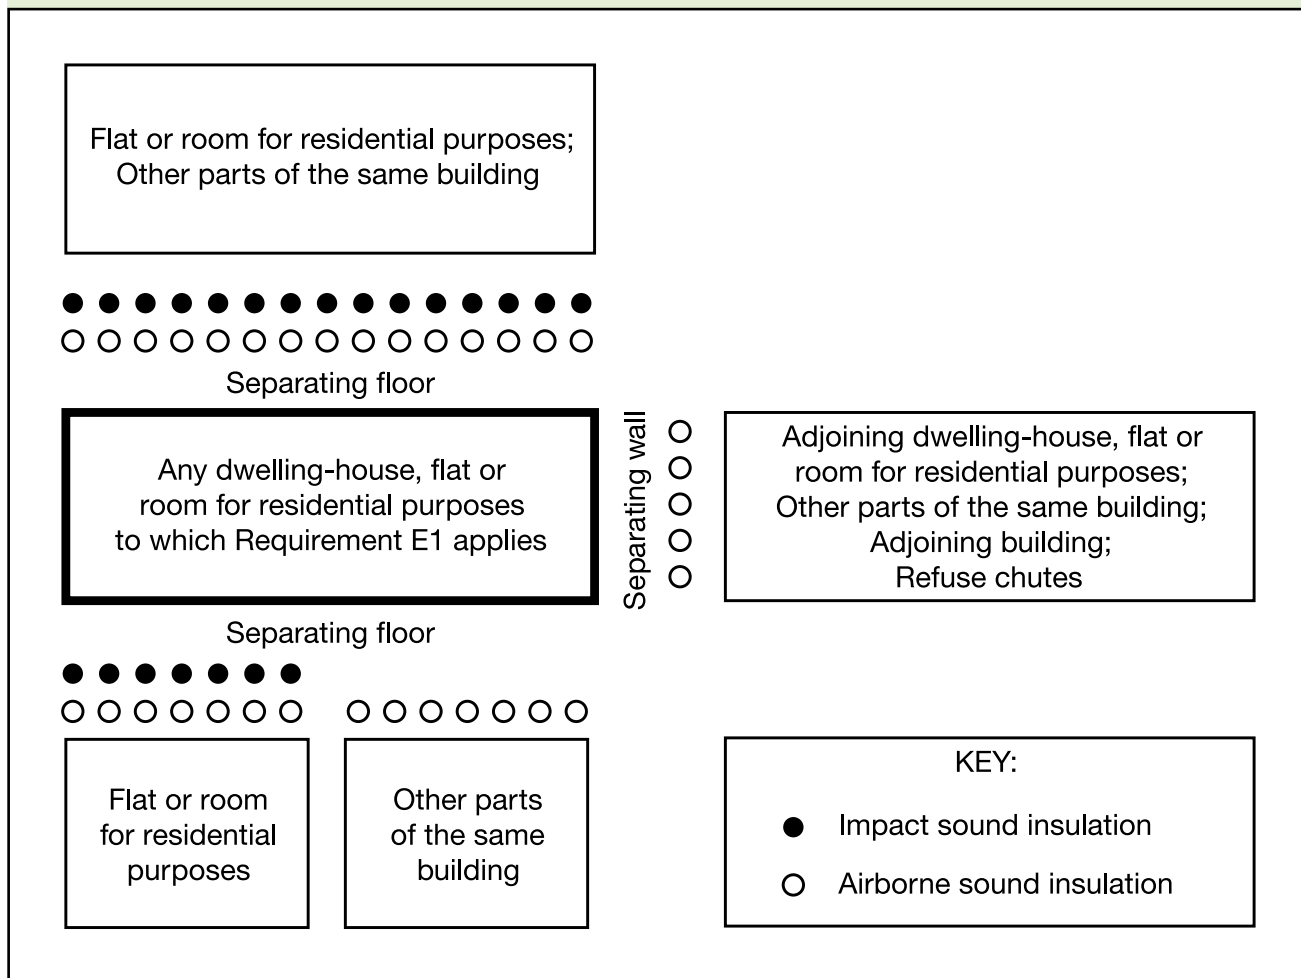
Flat or room for residential purposes;
Other parts of the same building

Separating floor

Any dwelling-house, flat or room for residential purposes to which Requirement E1 applies

Separating wall

Adjoining dwelling-house, flat or room for residential purposes;
Other parts of the same building;
Adjoining building;
Refuse chutes

Separating floor

Flat or room for residential purposes

Other parts of the same building

KEY:
● Impact sound insulation
○ Airborne sound insulation